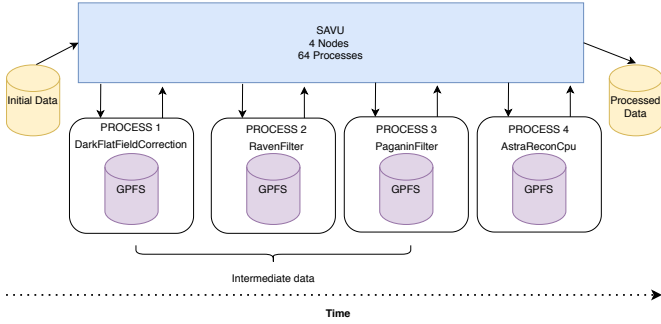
SAVU
4 Nodes
64 Processes

Initial Data

Processed Data

PROCESS 1
DarkFlatFieldCorrection
GPFS

PROCESS 2
RavenFilter
GPFS

PROCESS 3
PaganinFilter
GPFS

PROCESS 4
AstraReconCpu
GPFS

Intermediate data

Time